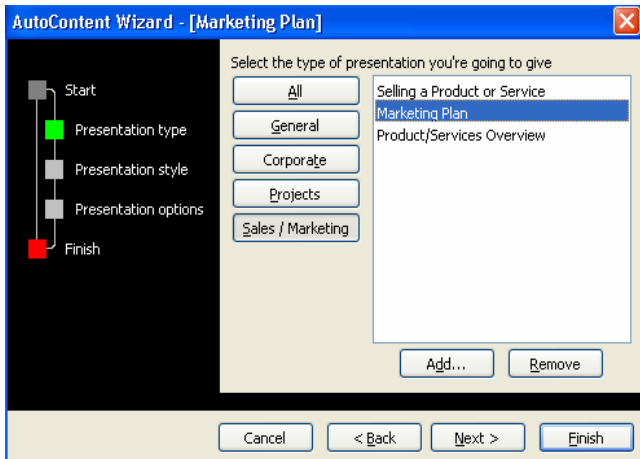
AutoContent Wizard - [Marketing Plan]

Start
Presentation type
Presentation style
Presentation options
Finish

Select the type of presentation you're going to give

All
General
Corporate
Projects
Sales / Marketing

Selling a Product or Service
Marketing Plan
Product/Services Overview

Add...
Remove

Cancel
< Back
Next >
Finish